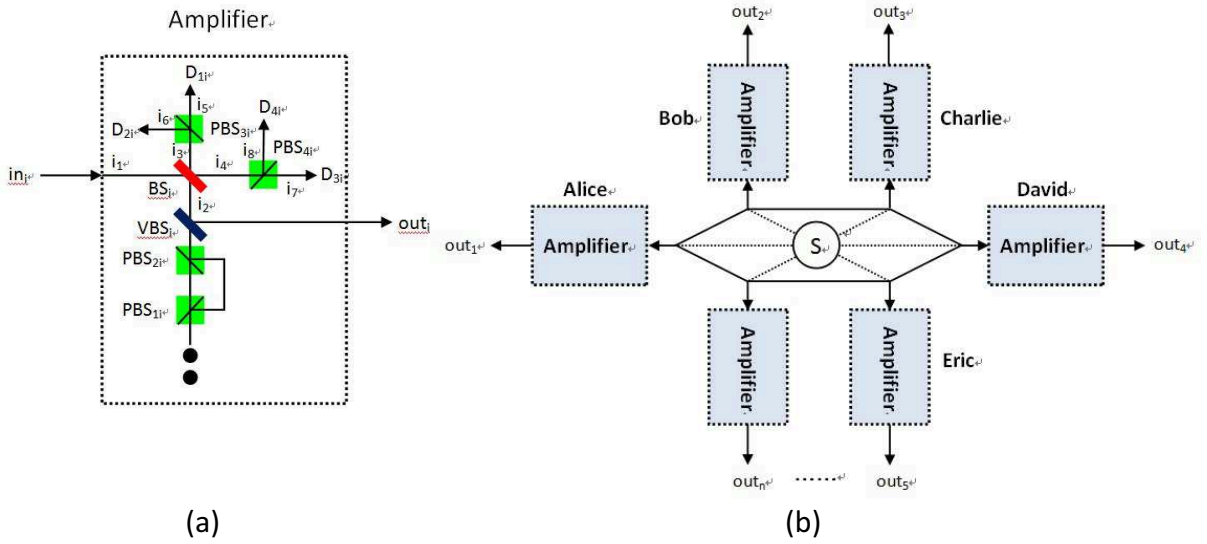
Amplifier

$D_{1i}$
$i_5$
$D_{4i}$
$i_6$
$D_{2i}$
$PBS_{3i}$
$i_8$
$PBS_{4i}$
$i_3$
$i_1$
$i_4$
$in_i$
$BS_i$
$i_7$
$D_{3i}$
$i_2$
$VBS_i$
$out_i$
$PBS_{2i}$
$PBS_{1i}$

(a)

$out_2$
$out_3$
Bob
Amplifier
Amplifier
Charlie
Alice
David
$out_1$
Amplifier
S
Amplifier
$out_4$
Amplifier
Amplifier
Eric
$out_n$
.......
$out_5$

(b)